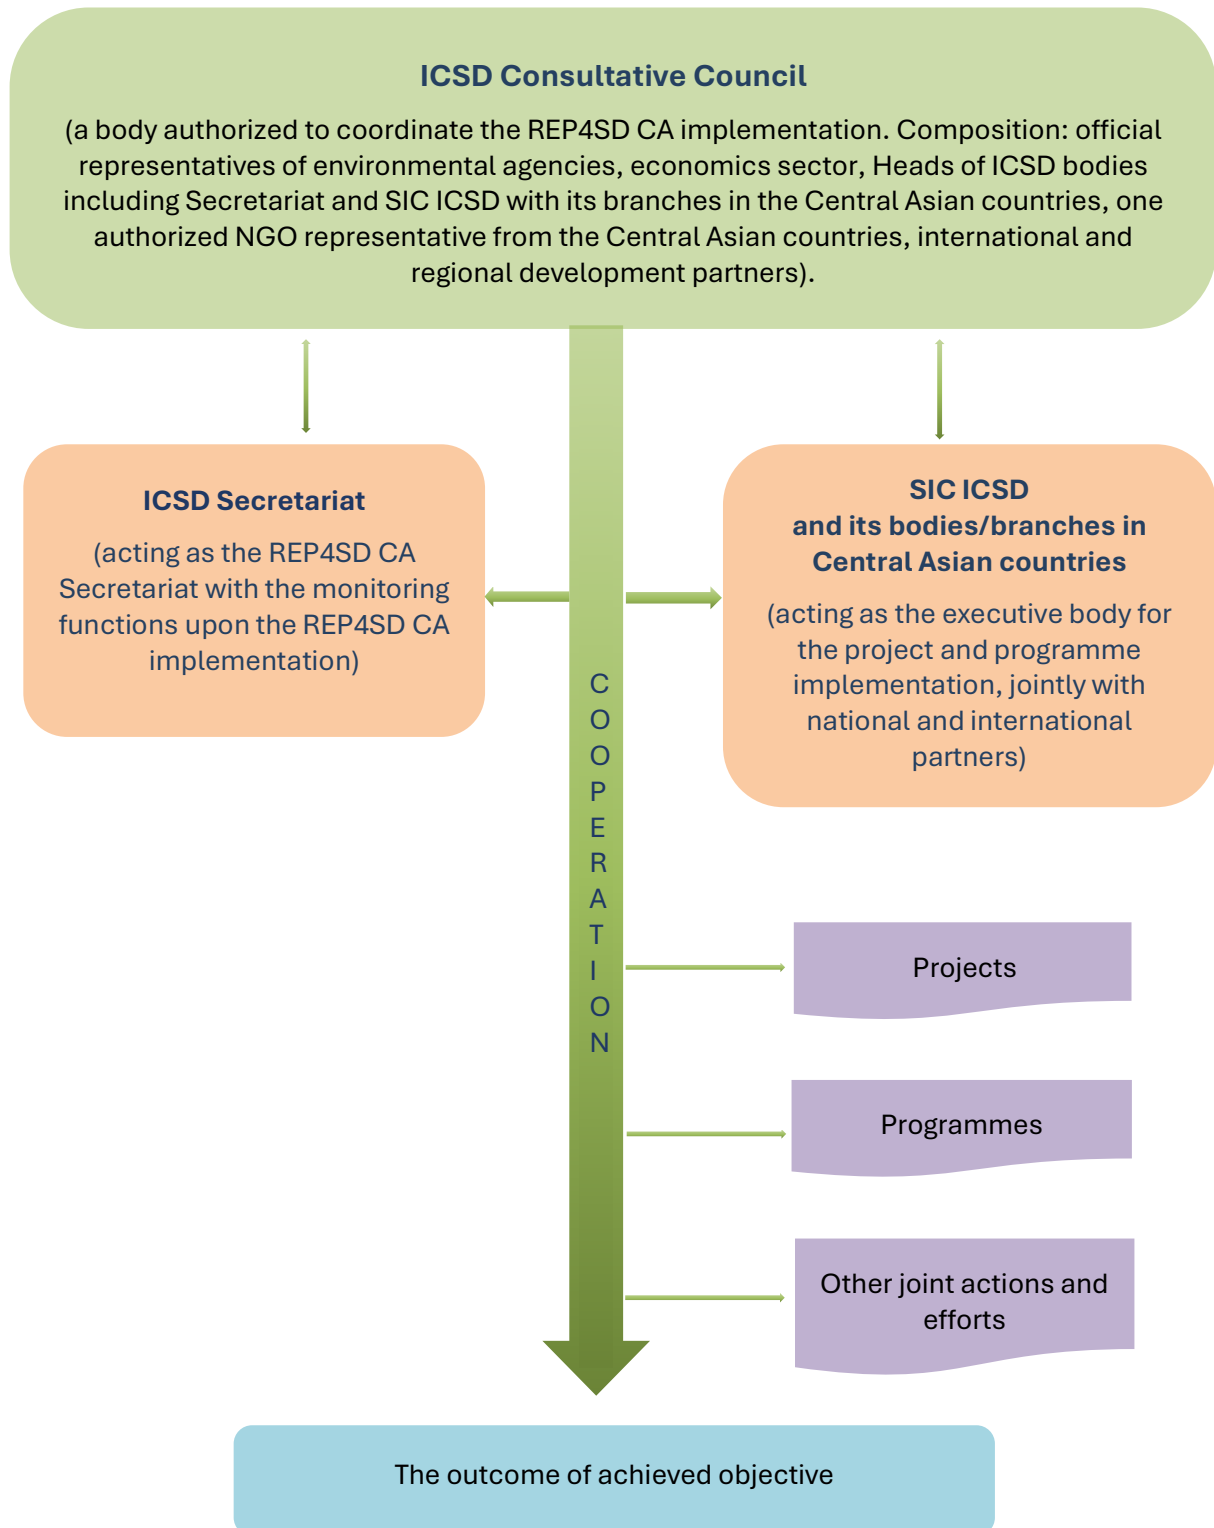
ICSD Consultative Council

(a body authorized to coordinate the REP4SD CA implementation. Composition: official representatives of environmental agencies, economics sector, Heads of ICSD bodies including Secretariat and SIC ICSD with its branches in the Central Asian countries, one authorized NGO representative from the Central Asian countries, international and regional development partners).

ICSD Secretariat

(acting as the REP4SD CA Secretariat with the monitoring functions upon the REP4SD CA implementation)

SIC ICSD and its bodies/branches in Central Asian countries

(acting as the executive body for the project and programme implementation, jointly with national and international partners)

COOPERATION

Projects

Programmes

Other joint actions and efforts

The outcome of achieved objective